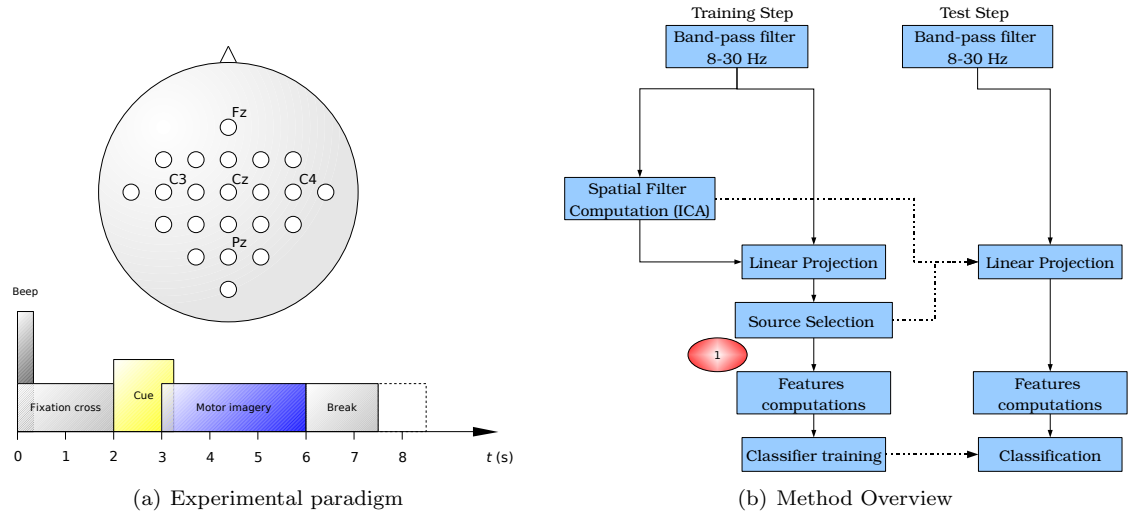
Fz

C3

Cz

C4

Pz

Beep

Fixation cross

Cue

Motor imagery

Break

0 1 2 3 4 5 6 7 8 $t$ (s)

(a) Experimental paradigm

Training Step

Band-pass filter 8-30 Hz

Test Step

Band-pass filter 8-30 Hz

Spatial Filter Computation (ICA)

Linear Projection

Linear Projection

Source Selection

1

Features computations

Features computations

Classifier training

Classification

(b) Method Overview